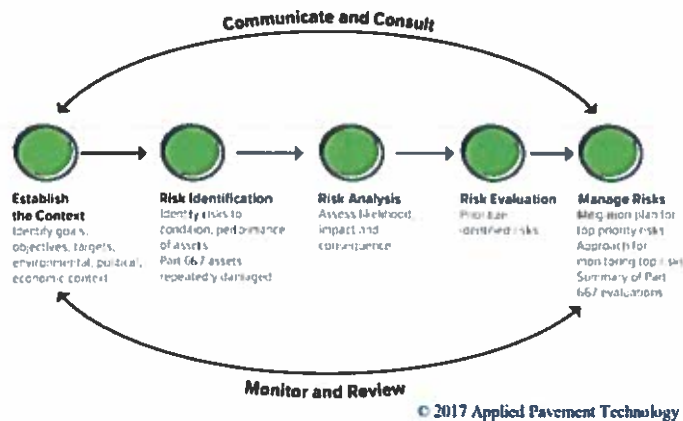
Communicate and Consult

Establish the Context
Identify goals, objectives, targets, environmental, political, economic context

Risk Identification
Identify risks to condition, performance of assets
Part 667 assets repeatedly damaged

Risk Analysis
Assess likelihood, impact and consequence

Risk Evaluation
Prioritize identified risks

Manage Risks
Mitigation plan for top priority risks
Approach for monitoring top risks
Summary of Part 667 evaluations

Monitor and Review

© 2017 Applied Pavement Technology